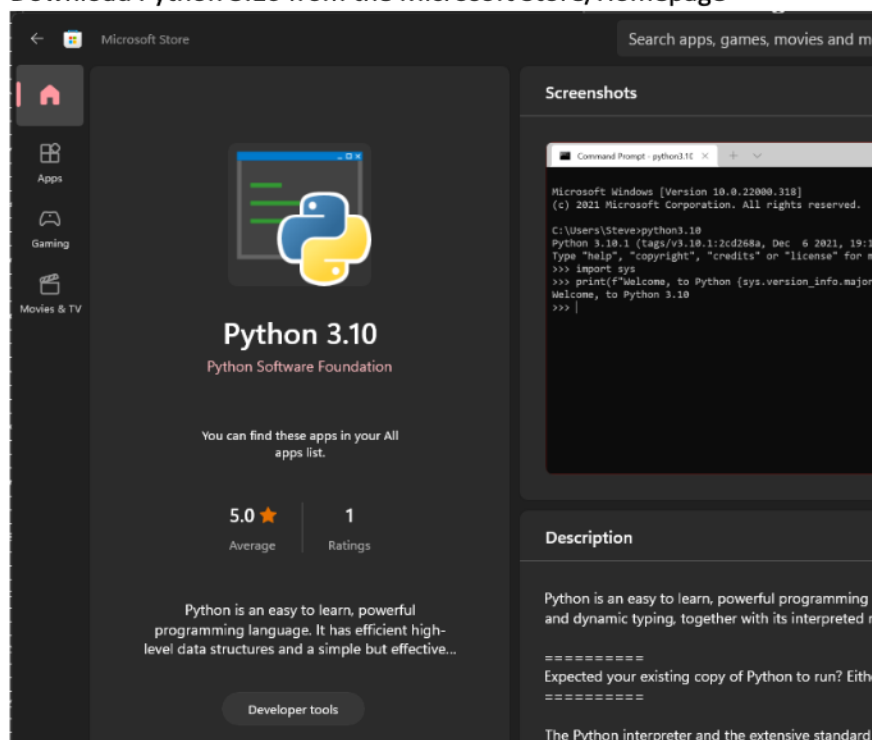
Download Python 3.10 from the Microsoft Store, Homepage

Microsoft Store

Search apps, games, movies and m

Apps

Gaming

Movies & TV

Python 3.10

Python Software Foundation

You can find these apps in your All apps list.

5.0 ★
Average

1
Ratings

Python is an easy to learn, powerful programming language. It has efficient high-level data structures and a simple but effective...

Developer tools

Screenshots

Command Prompt - python3.10

Microsoft Windows [Version 10.0.22000.318]
(c) 2021 Microsoft Corporation. All rights reserved.

C:\Users\Steve>python3.10
Python 3.10.1 (tags/v3.10.1:2cd268a, Dec  6 2021, 19:1
Type "help", "copyright", "credits" or "license" for m
>>> import sys
>>> print(f"Welcome, to Python {sys.version_info.major
Welcome, to Python 3.10
>>>

Description

Python is an easy to learn, powerful programming and dynamic typing, together with its interpreted n

==========
Expected your existing copy of Python to run? Eith
==========

The Python interpreter and the extensive standard